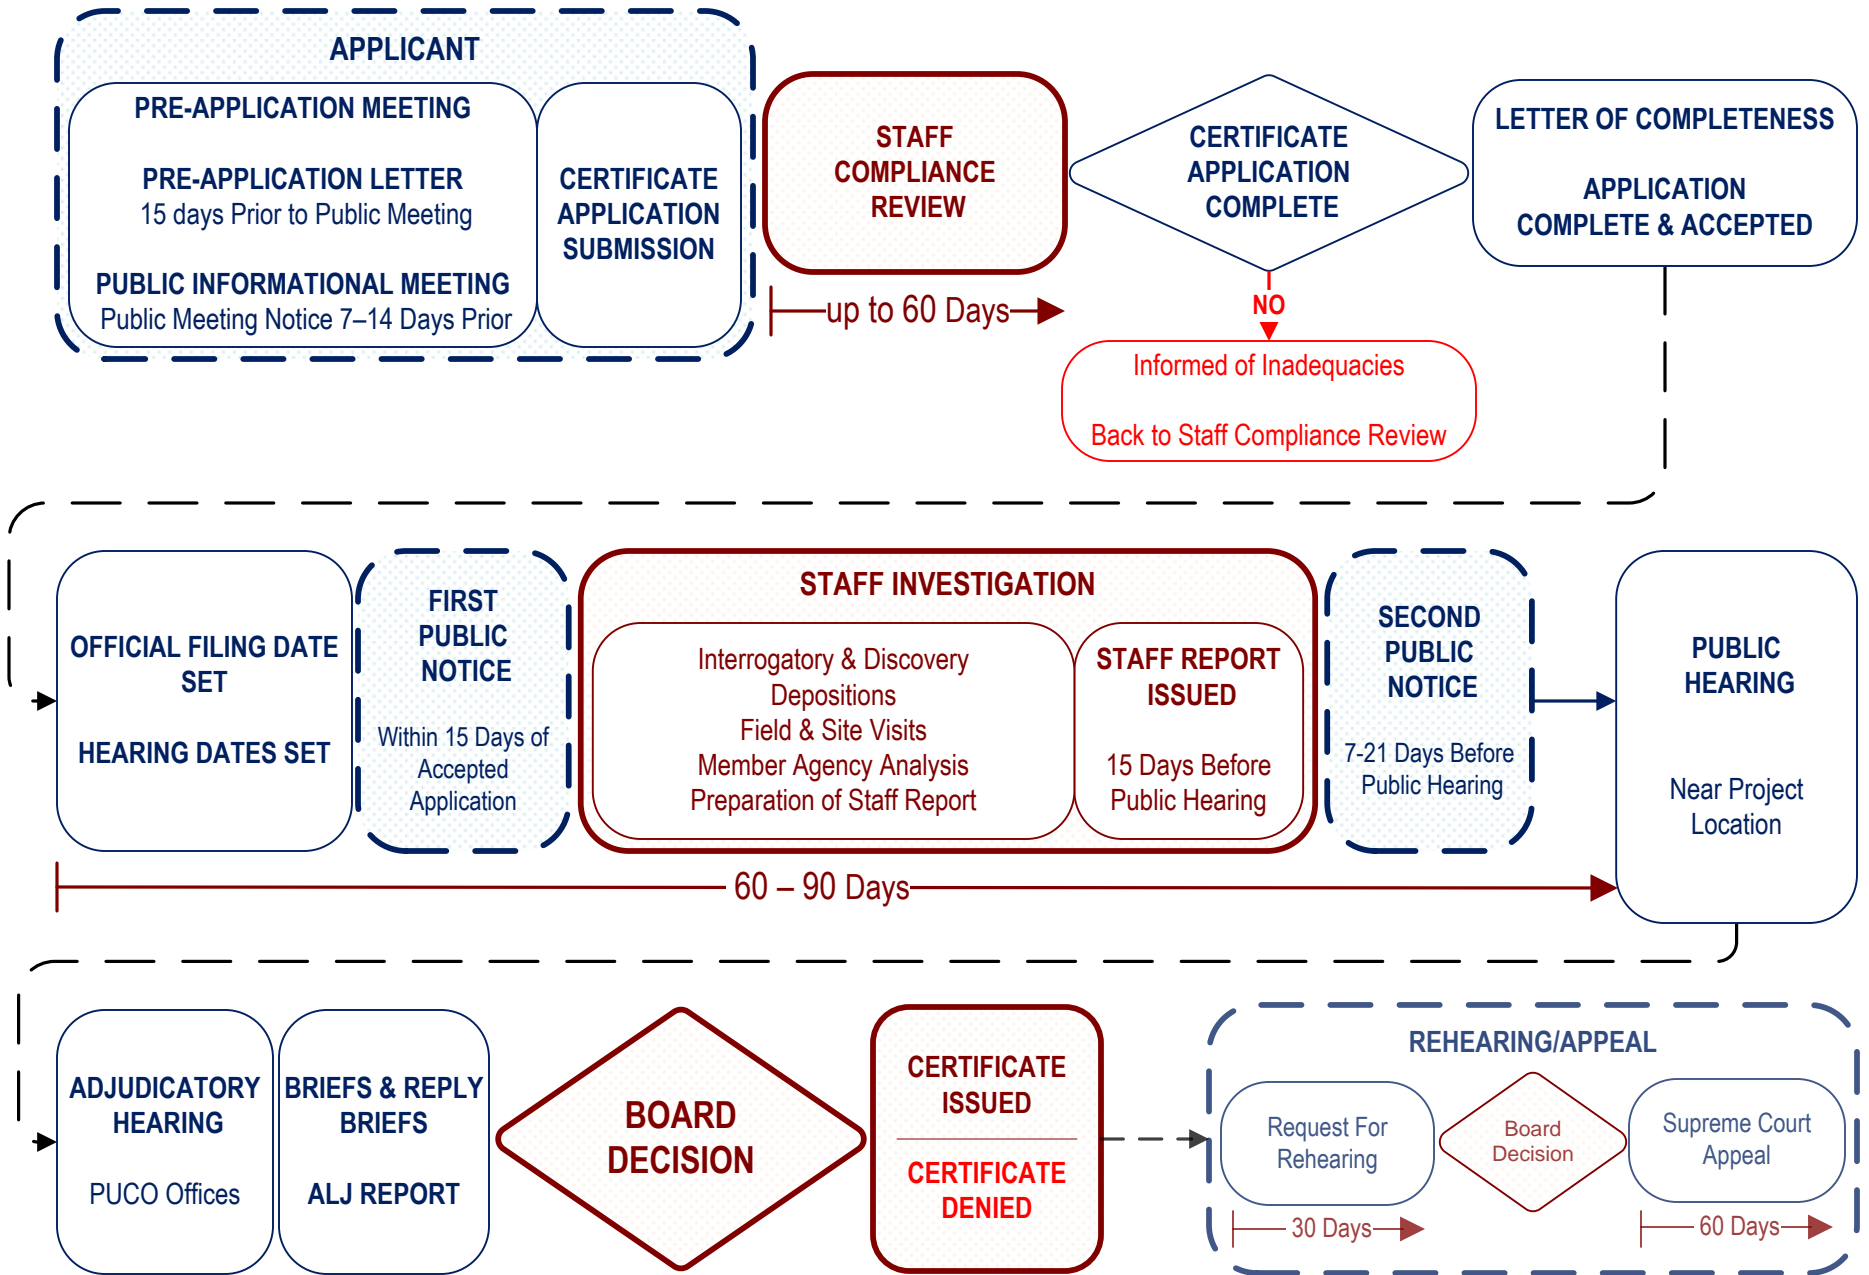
APPLICANT

PRE-APPLICATION MEETING

PRE-APPLICATION LETTER
15 days Prior to Public Meeting

PUBLIC INFORMATIONAL MEETING
Public Meeting Notice 7–14 Days Prior

CERTIFICATE APPLICATION SUBMISSION

STAFF COMPLIANCE REVIEW

up to 60 Days

CERTIFICATE APPLICATION COMPLETE

NO

Informed of Inadequacies

Back to Staff Compliance Review

LETTER OF COMPLETENESS

APPLICATION COMPLETE & ACCEPTED

OFFICIAL FILING DATE SET

HEARING DATES SET

FIRST PUBLIC NOTICE

Within 15 Days of Accepted Application

STAFF INVESTIGATION

Interrogatory & Discovery
Depositions
Field & Site Visits
Member Agency Analysis
Preparation of Staff Report

STAFF REPORT ISSUED

15 Days Before Public Hearing

SECOND PUBLIC NOTICE

7-21 Days Before Public Hearing

PUBLIC HEARING

Near Project Location

60 – 90 Days

ADJUDICATORY HEARING

PUCO Offices

BRIEFS & REPLY BRIEFS

ALJ REPORT

BOARD DECISION

CERTIFICATE ISSUED

CERTIFICATE DENIED

REHEARING/APPEAL

Request For Rehearing

Board Decision

Supreme Court Appeal

30 Days

60 Days